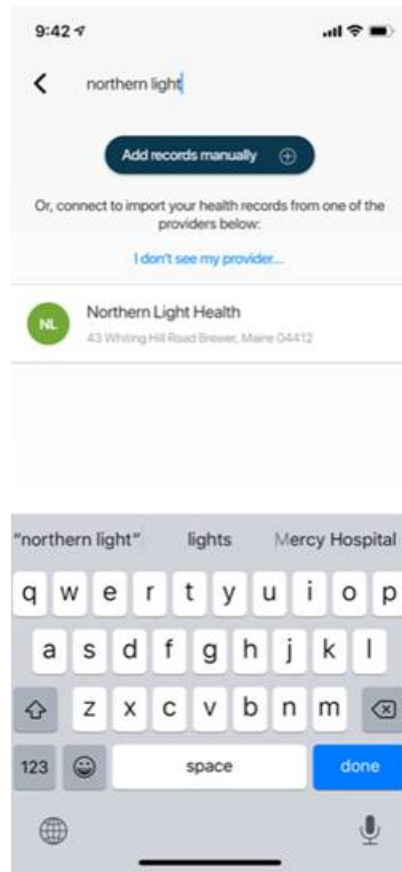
9:42

northern light

Add records manually

Or, connect to import your health records from one of the providers below:

I don't see my provider...

NL

Northern Light Health

43 Whiting Hill Road Brewer, Maine 04412

"northern light" lights Mercy Hospital

q w e r t y u i o p

a s d f g h j k l

z x c v b n m

123 space done